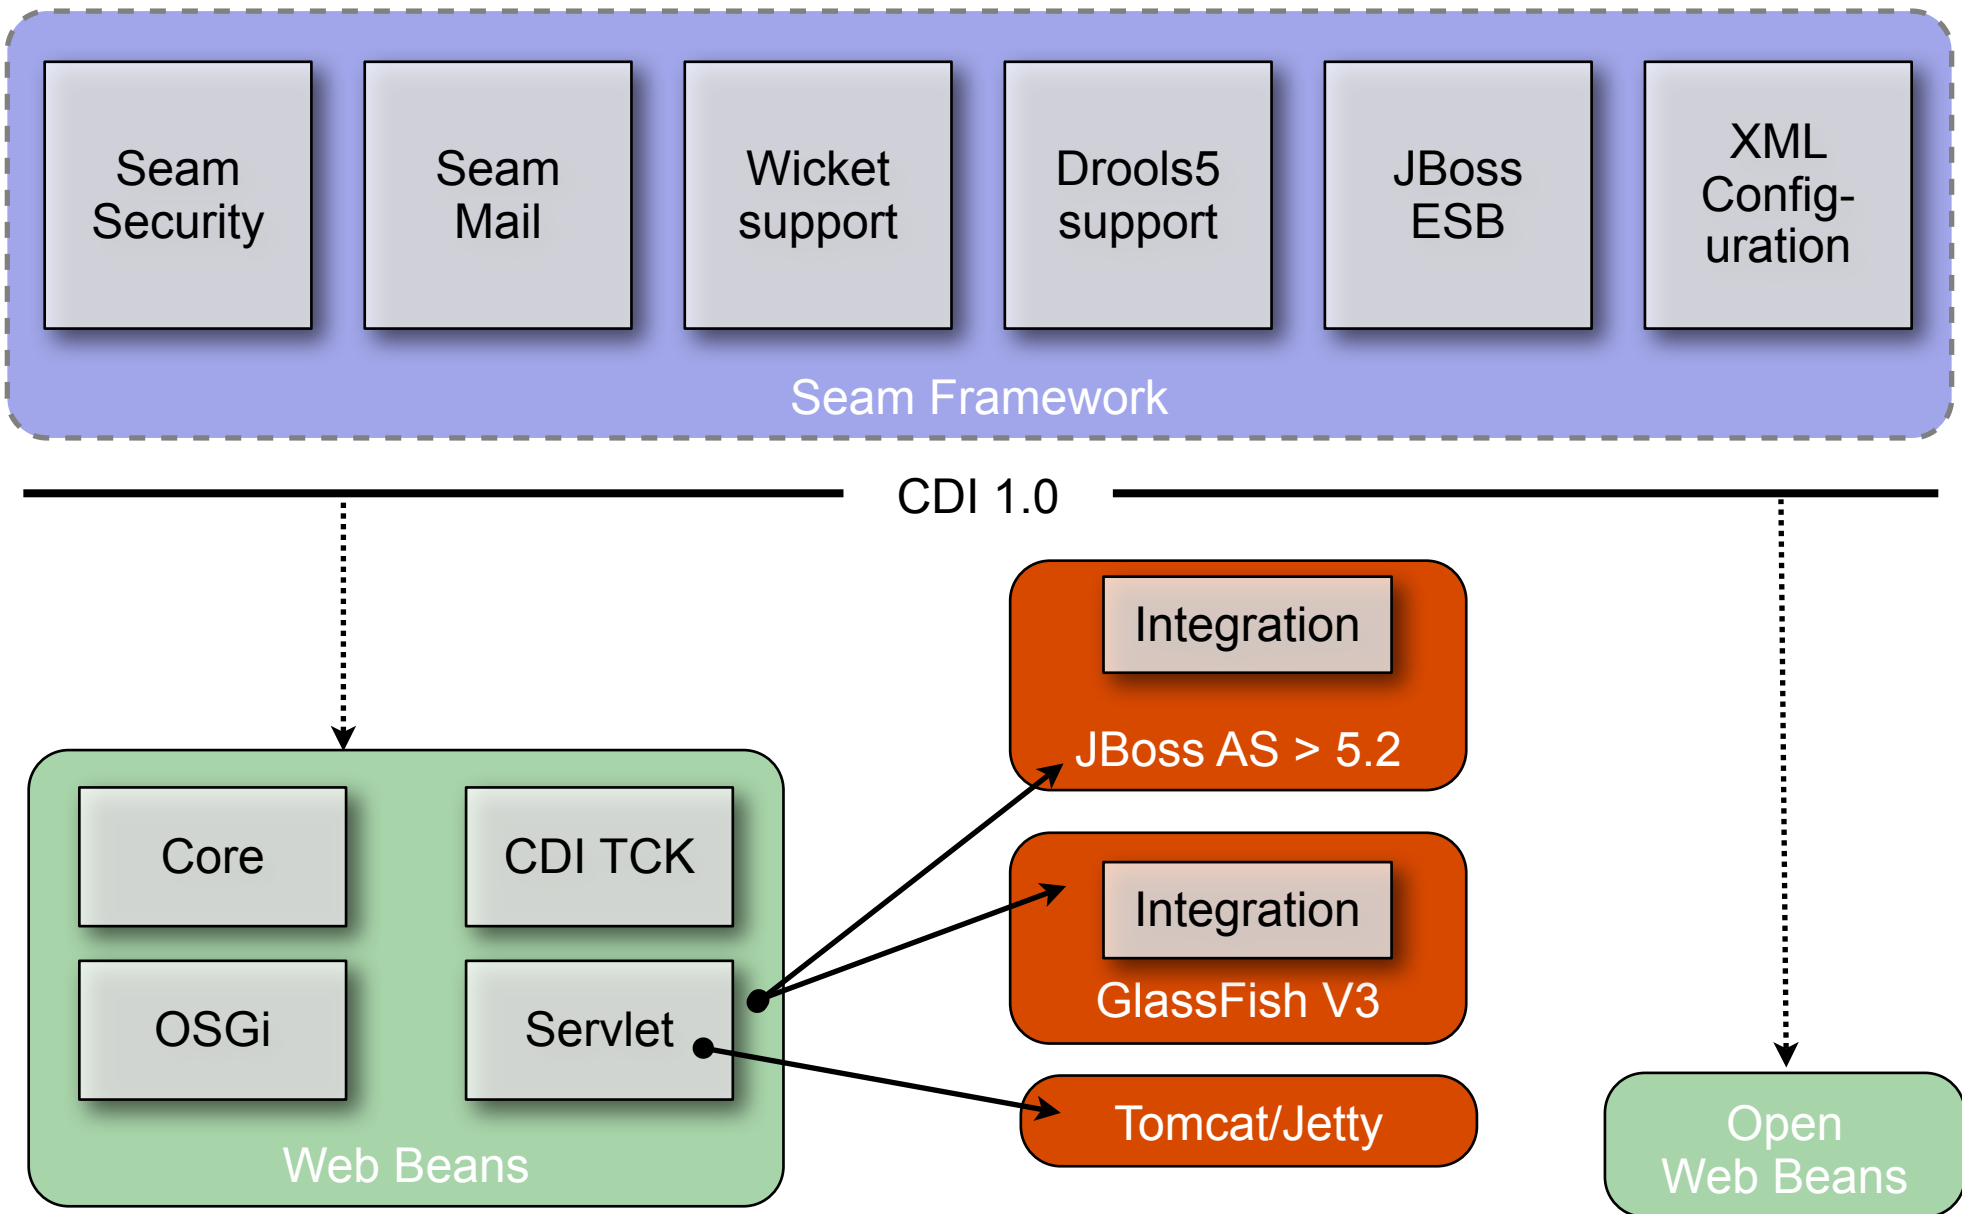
Seam Security

Seam Mail

Wicket support

Drools5 support

JBoss ESB

XML Configuration

Seam Framework

CDI 1.0

Integration

JBoss AS > 5.2

Integration

GlassFish V3

Tomcat/Jetty

Core

CDI TCK

OSGi

Servlet

Web Beans

Open Web Beans